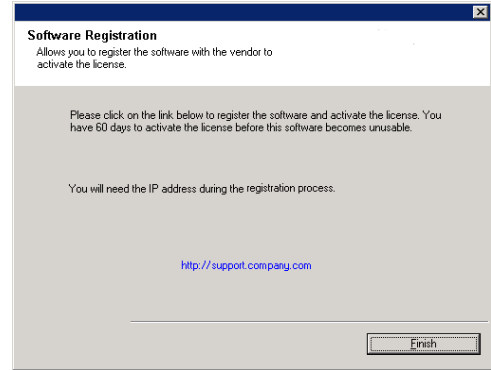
Software Registration
Allows you to register the software with the vendor to activate the license.

Please click on the link below to register the software and activate the license. You have 60 days to activate the license before this software becomes unusable.

You will need the IP address during the registration process.

http://support.company.com

Finish